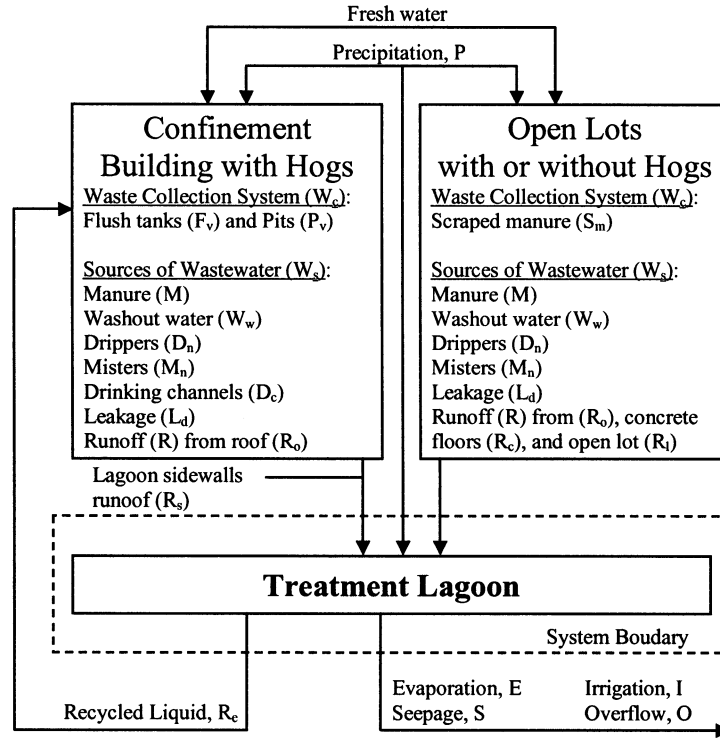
Fresh water

Precipitation, P

Confinement Building with Hogs

Waste Collection System ($W_c$):
Flush tanks ($F_v$) and Pits ($P_v$)

Sources of Wastewater ($W_s$):
Manure (M)
Washout water ($W_w$)
Drippers ($D_n$)
Misters ($M_n$)
Drinking channels ($D_c$)
Leakage ($L_d$)
Runoff (R) from roof ($R_o$)

Open Lots with or without Hogs

Waste Collection System ($W_c$):
Scraped manure ($S_m$)

Sources of Wastewater ($W_s$):
Manure (M)
Washout water ($W_w$)
Drippers ($D_n$)
Misters ($M_n$)
Leakage ($L_d$)
Runoff (R) from ($R_o$), concrete floors ($R_c$), and open lot ($R_l$)

Lagoon sidewalls runoof ($R_s$)

Treatment Lagoon

System Boudary

Recycled Liquid, $R_e$

Evaporation, E
Seepage, S

Irrigation, I
Overflow, O